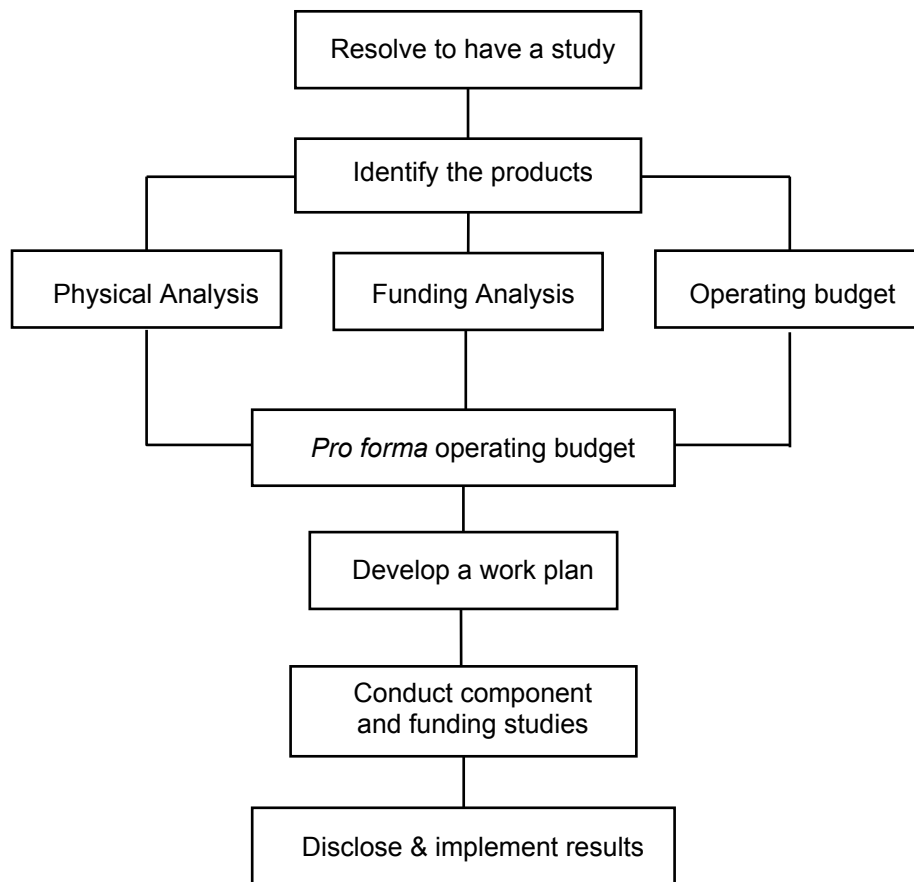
Resolve to have a study

Identify the products

Physical Analysis

Funding Analysis

Operating budget

*Pro forma* operating budget

Develop a work plan

Conduct component and funding studies

Disclose & implement results